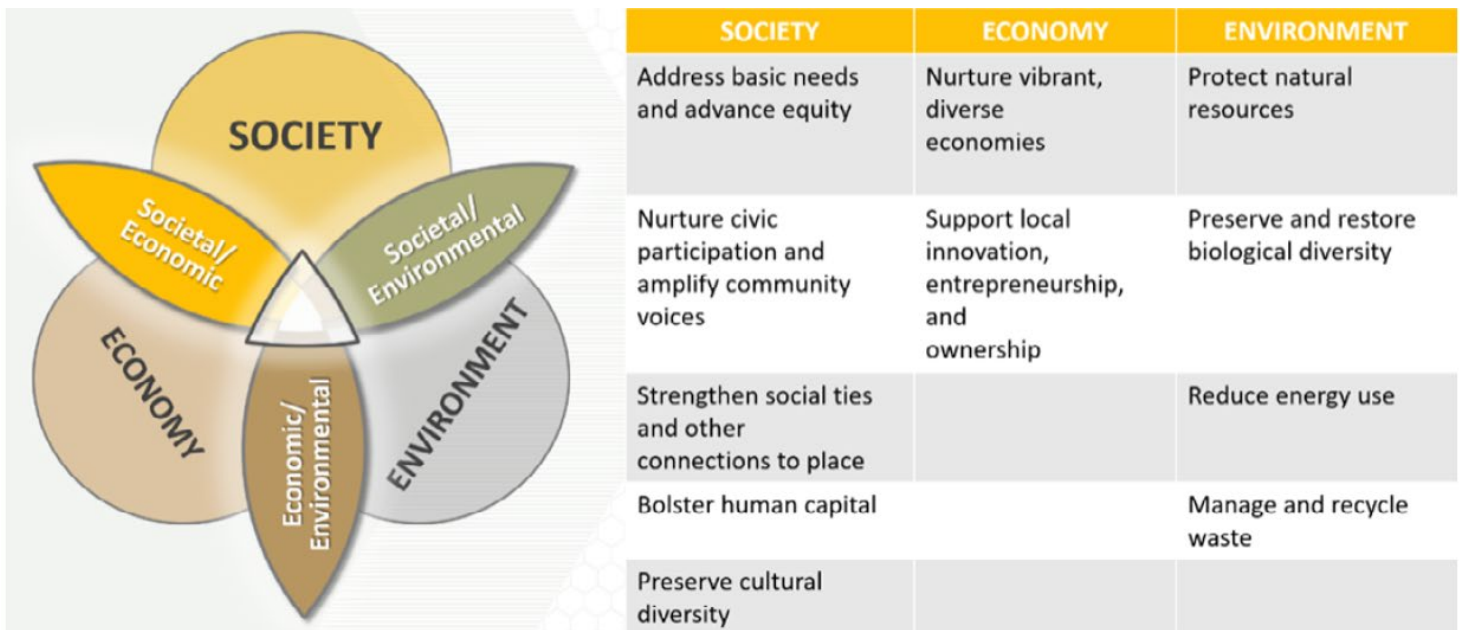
SOCIETY

Societal/ Economic

Societal/ Environmental

ECONOMY

ENVIRONMENT

Economic/ Environmental

| SOCIETY | ECONOMY | ENVIRONMENT |
|---|---|---|
| Address basic needs and advance equity | Nurture vibrant, diverse economies | Protect natural resources |
| Nurture civic participation and amplify community voices | Support local innovation, entrepreneurship, and ownership | Preserve and restore biological diversity |
| Strengthen social ties and other connections to place | | Reduce energy use |
| Bolster human capital | | Manage and recycle waste |
| Preserve cultural diversity | | |